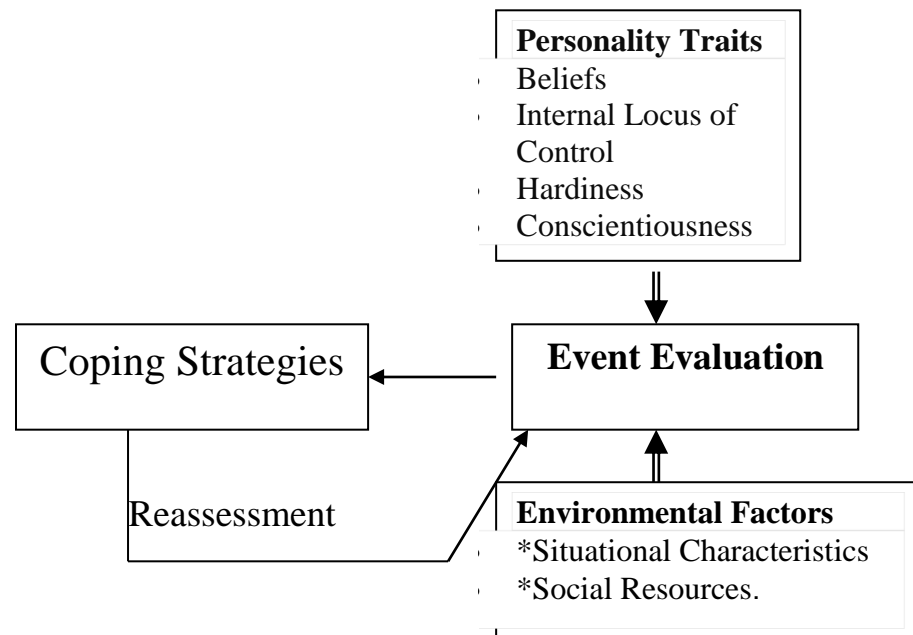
Personality Traits
Beliefs
Internal Locus of Control
Hardiness
Conscientiousness

Coping Strategies

Event Evaluation

Reassessment

Environmental Factors
*Situational Characteristics
*Social Resources.